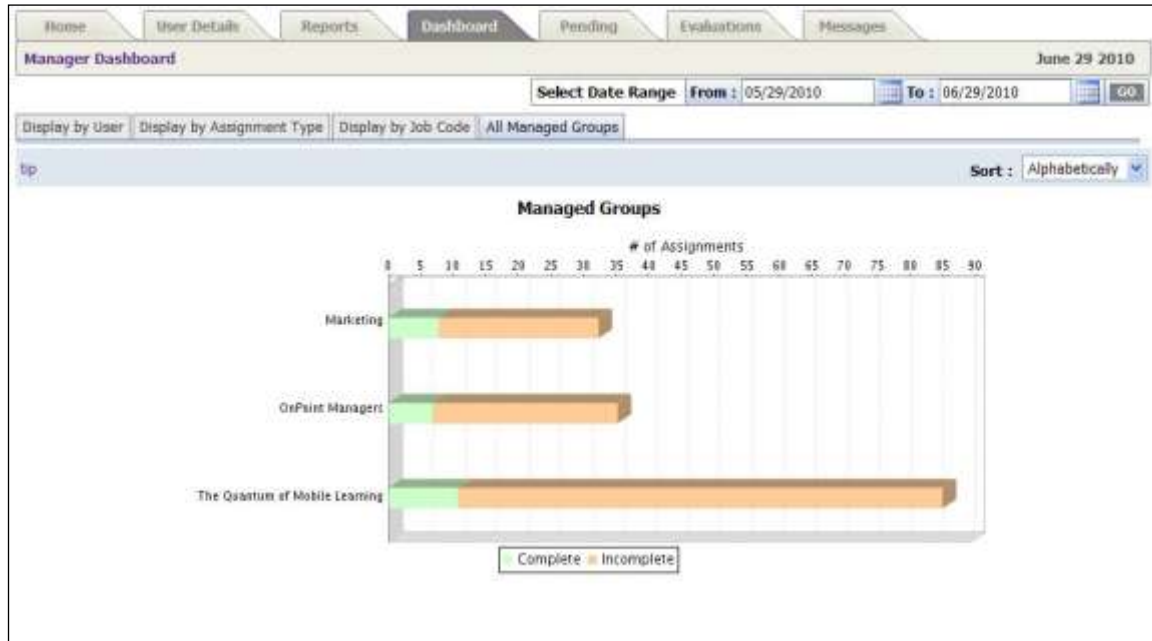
Home | User Details | Reports | Dashboard | Pending | Evaluations | Messages

Manager Dashboard

June 29 2010

Select Date Range From : 05/29/2010 To : 06/29/2010 GO

Display by User | Display by Assignment Type | Display by Job Code | All Managed Groups

tip

Sort : Alphabetically

Managed Groups

# of Assignments

0 5 10 15 20 25 30 35 40 45 50 55 60 65 70 75 80 85 90

Marketing

OnPoint Managers

The Quantum of Mobile Learning

Complete Incomplete